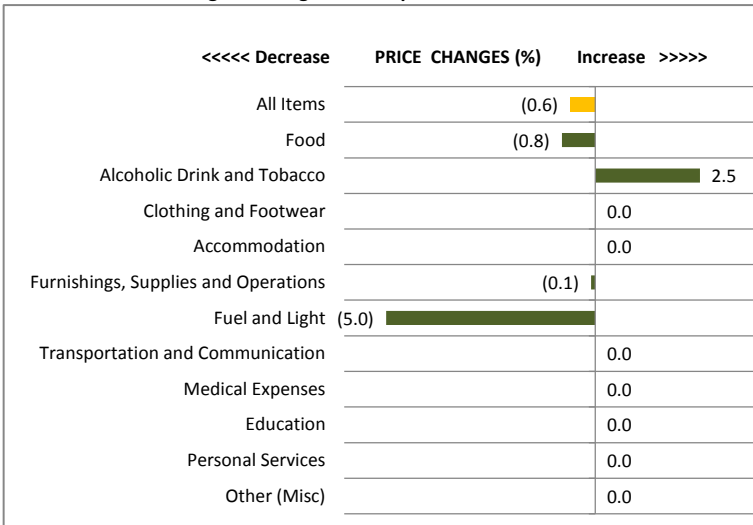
<<<<< Decrease PRICE CHANGES (%) Increase >>>>>

All Items (0.6)
Food (0.8)
Alcoholic Drink and Tobacco 2.5
Clothing and Footwear 0.0
Accommodation 0.0
Furnishings, Supplies and Operations (0.1)
Fuel and Light (5.0)
Transportation and Communication 0.0
Medical Expenses 0.0
Education 0.0
Personal Services 0.0
Other (Misc) 0.0